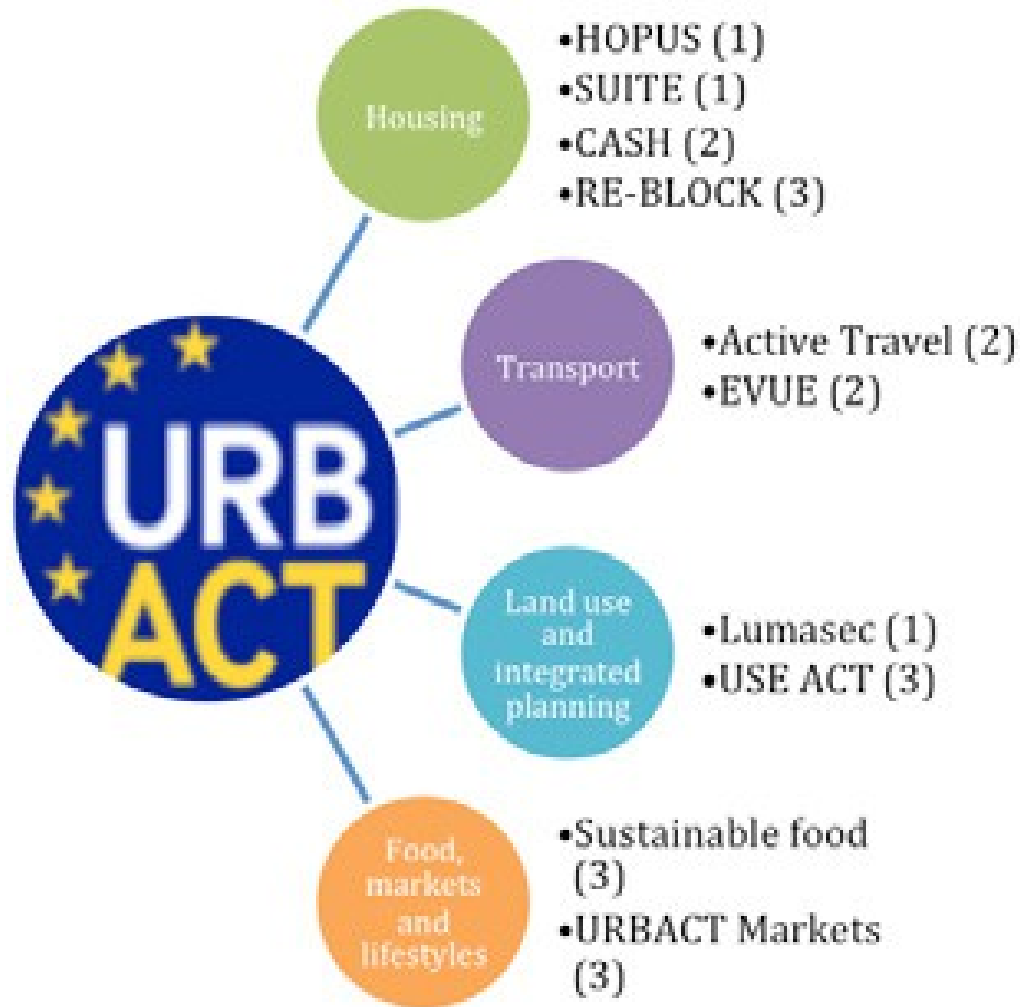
URB ACT

Housing

•HOPUS (1)
•SUITE (1)
•CASH (2)
•RE-BLOCK (3)

Transport

•Active Travel (2)
•EVUE (2)

Land use and integrated planning

•Lumasec (1)
•USE ACT (3)

Food, markets and lifestyles

•Sustainable food (3)
•URBACT Markets (3)